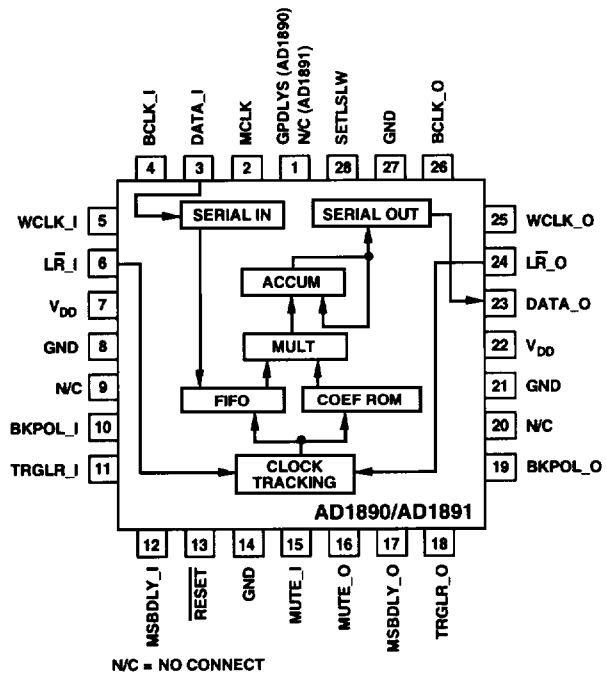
BCLK_I
4
DATA_I
3
MCLK
2
GPDLYS (AD1890)
N/C (AD1891)
1
SETLSLW
28
GND
27
BCLK_O
26

WCLK_I
5
$L\overline{R}$_I
6
$V_{DD}$
7
GND
8
N/C
9
BKPOL_I
10
TRGLR_I
11

SERIAL IN
SERIAL OUT
ACCUM
MULT
FIFO
COEF ROM
CLOCK TRACKING

25
WCLK_O
24
$L\overline{R}$_O
23
DATA_O
22
$V_{DD}$
21
GND
20
N/C
19
BKPOL_O

AD1890/AD1891

12
MSBDLY_I
13
$\overline{RESET}$
14
GND
15
MUTE_I
16
MUTE_O
17
MSBDLY_O
18
TRGLR_O

N/C = NO CONNECT